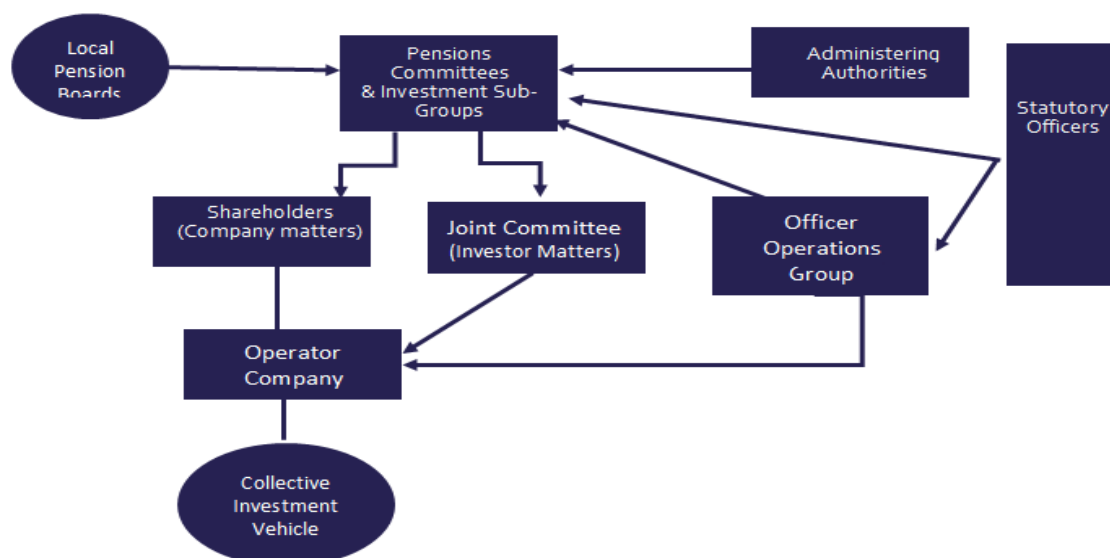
Local Pension Boards

Pensions Committees & Investment Sub-Groups

Administering Authorities

Statutory Officers

Shareholders (Company matters)

Joint Committee (Investor Matters)

Officer Operations Group

Operator Company

Collective Investment Vehicle